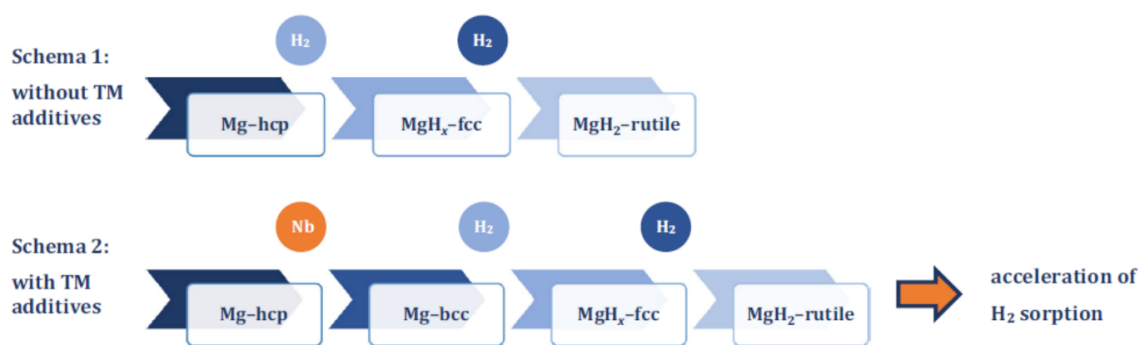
Schema 1:
without TM additives

$H_2$

$H_2$

Mg–hcp

$MgH_x$–fcc

$MgH_2$–rutile

Schema 2:
with TM additives

Nb

$H_2$

$H_2$

Mg–hcp

Mg–bcc

$MgH_x$–fcc

$MgH_2$–rutile

acceleration of $H_2$ sorption